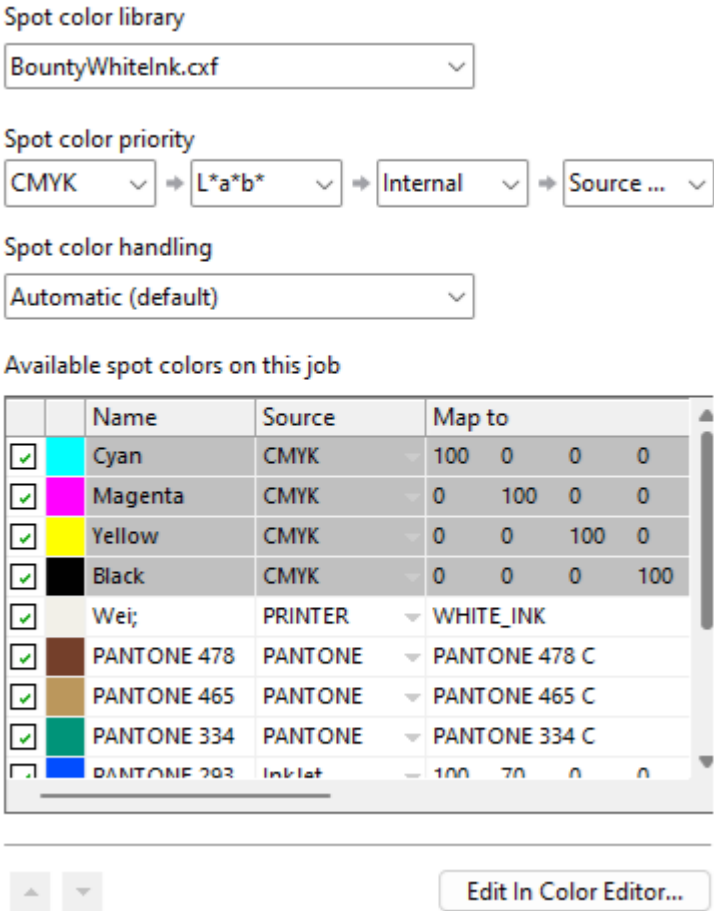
Spot color library

BountyWhiteInk.cxf

Spot color priority

CMYK → L*a*b* → Internal → Source ...

Spot color handling

Automatic (default)

Available spot colors on this job

| | | Name | Source | Map to | | | |
|---|---|---|---|---|---|---|---|
| ✓ | | Cyan | CMYK | 100 | 0 | 0 | 0 |
| ✓ | | Magenta | CMYK | 0 | 100 | 0 | 0 |
| ✓ | | Yellow | CMYK | 0 | 0 | 100 | 0 |
| ✓ | | Black | CMYK | 0 | 0 | 0 | 100 |
| ✓ | | Wei; | PRINTER | WHITE_INK | | | |
| ✓ | | PANTONE 478 | PANTONE | PANTONE 478 C | | | |
| ✓ | | PANTONE 465 | PANTONE | PANTONE 465 C | | | |
| ✓ | | PANTONE 334 | PANTONE | PANTONE 334 C | | | |
| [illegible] | | PANTONE 293 | InkJet | 100 | 70 | 0 | 0 |

Edit In Color Editor...